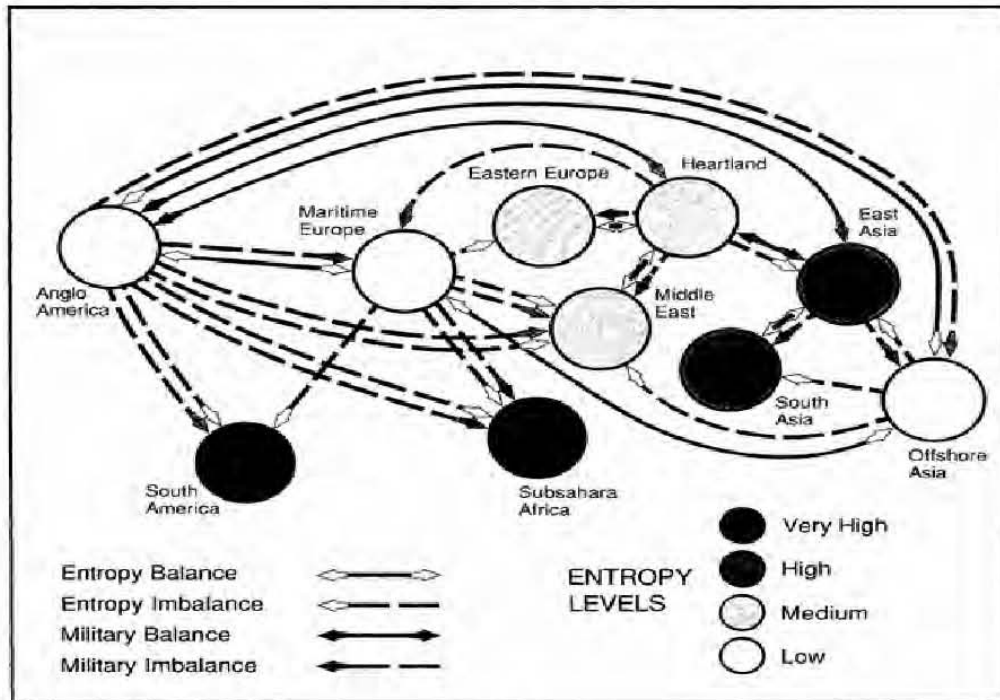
Heartland
Eastern Europe
Maritime Europe
East Asia
Anglo America
Middle East
South Asia
Offshore Asia
South America
Subsahara Africa

Entropy Balance
Entropy Imbalance
Military Balance
Military Imbalance

ENTROPY LEVELS

Very High
High
Medium
Low